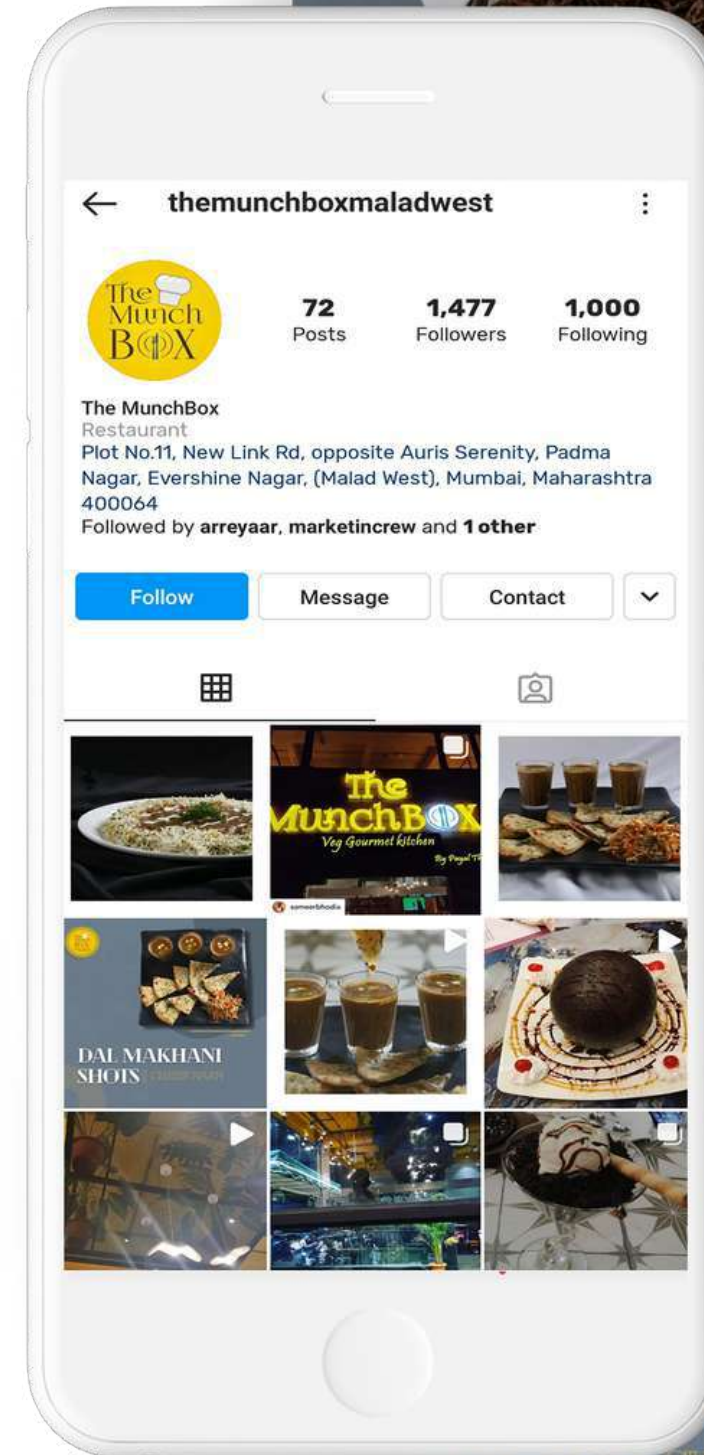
themunchboxmaladwest

The Munch BOX

72
Posts

1,477
Followers

1,000
Following

The MunchBox
Restaurant
Plot No.11, New Link Rd, opposite Auris Serenity, Padma Nagar, Evershine Nagar, (Malad West), Mumbai, Maharashtra 400064
Followed by arreyaar, marketincrew and 1 other

Follow
Message
Contact

The MunchBox
Veg Gourmet kitchen
By Payal T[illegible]

sameerbhodia

DAL MAKHANI SHOTS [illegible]